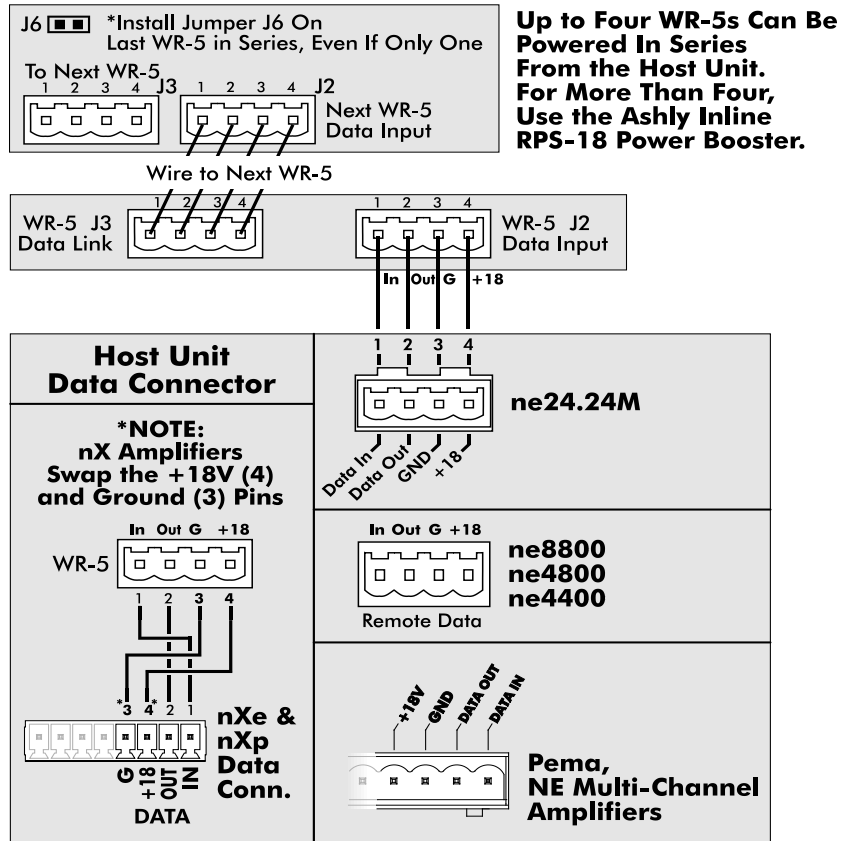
J6 *Install Jumper J6 On Last WR-5 in Series, Even If Only One

To Next WR-5
1 2 3 4 J3
1 2 3 4 J2
Next WR-5 Data Input

Up to Four WR-5s Can Be Powered In Series From the Host Unit. For More Than Four, Use the Ashly Inline RPS-18 Power Booster.

Wire to Next WR-5

1 2 3 4
WR-5 J3 Data Link
1 2 3 4
WR-5 J2 Data Input

In Out G +18

Host Unit Data Connector

1 2 3 4
ne24.24M
Data In Data Out GND +18

*NOTE: nX Amplifiers Swap the +18V (4) and Ground (3) Pins

In Out G +18
WR-5
1 2 3 4

In Out G +18
ne8800
ne4800
ne4400
Remote Data

*3 4* 2 1
G +18 OUT IN
DATA
nXe & nXp Data Conn.

+18V GND DATA OUT DATA IN
Pema, NE Multi-Channel Amplifiers